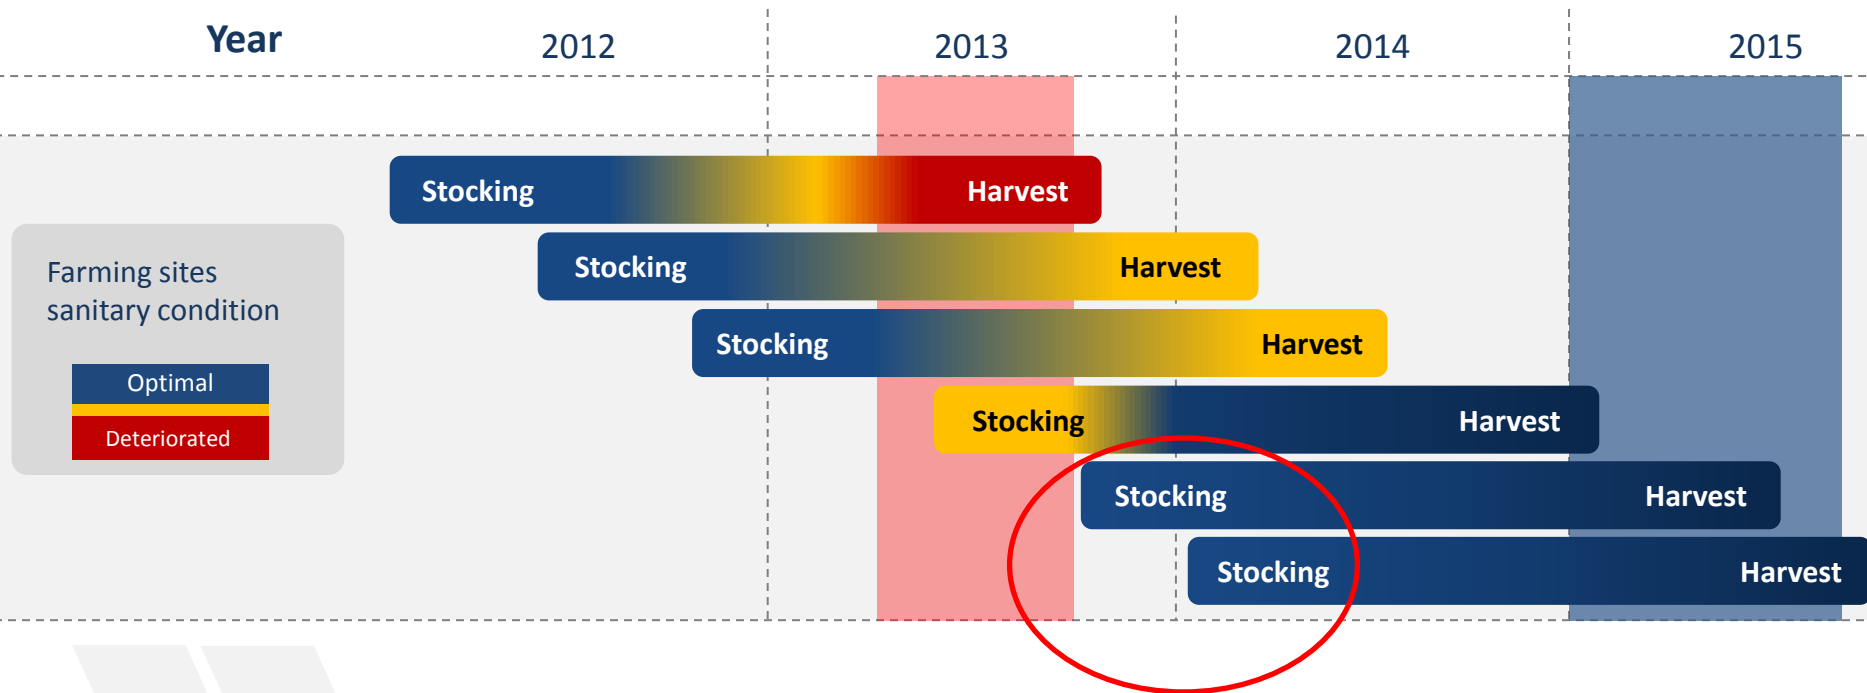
| Year | 2012 | 2013 | 2014 | 2015 |
|---|---|---|---|---|

Farming sites sanitary condition

Optimal

Deteriorated

Stocking Harvest

Stocking Harvest

Stocking Harvest

Stocking Harvest

Stocking Harvest

Stocking Harvest